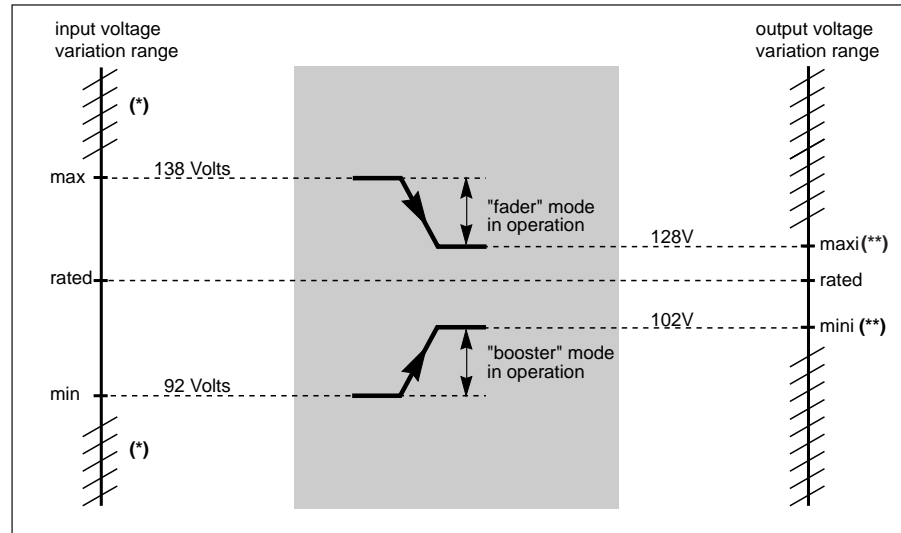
input voltage variation range

output voltage variation range

(*)

max

138 Volts

"fader" mode in operation

128V

maxi (**)

rated

rated

102V

mini (**)

"booster" mode in operation

min

92 Volts

(*)